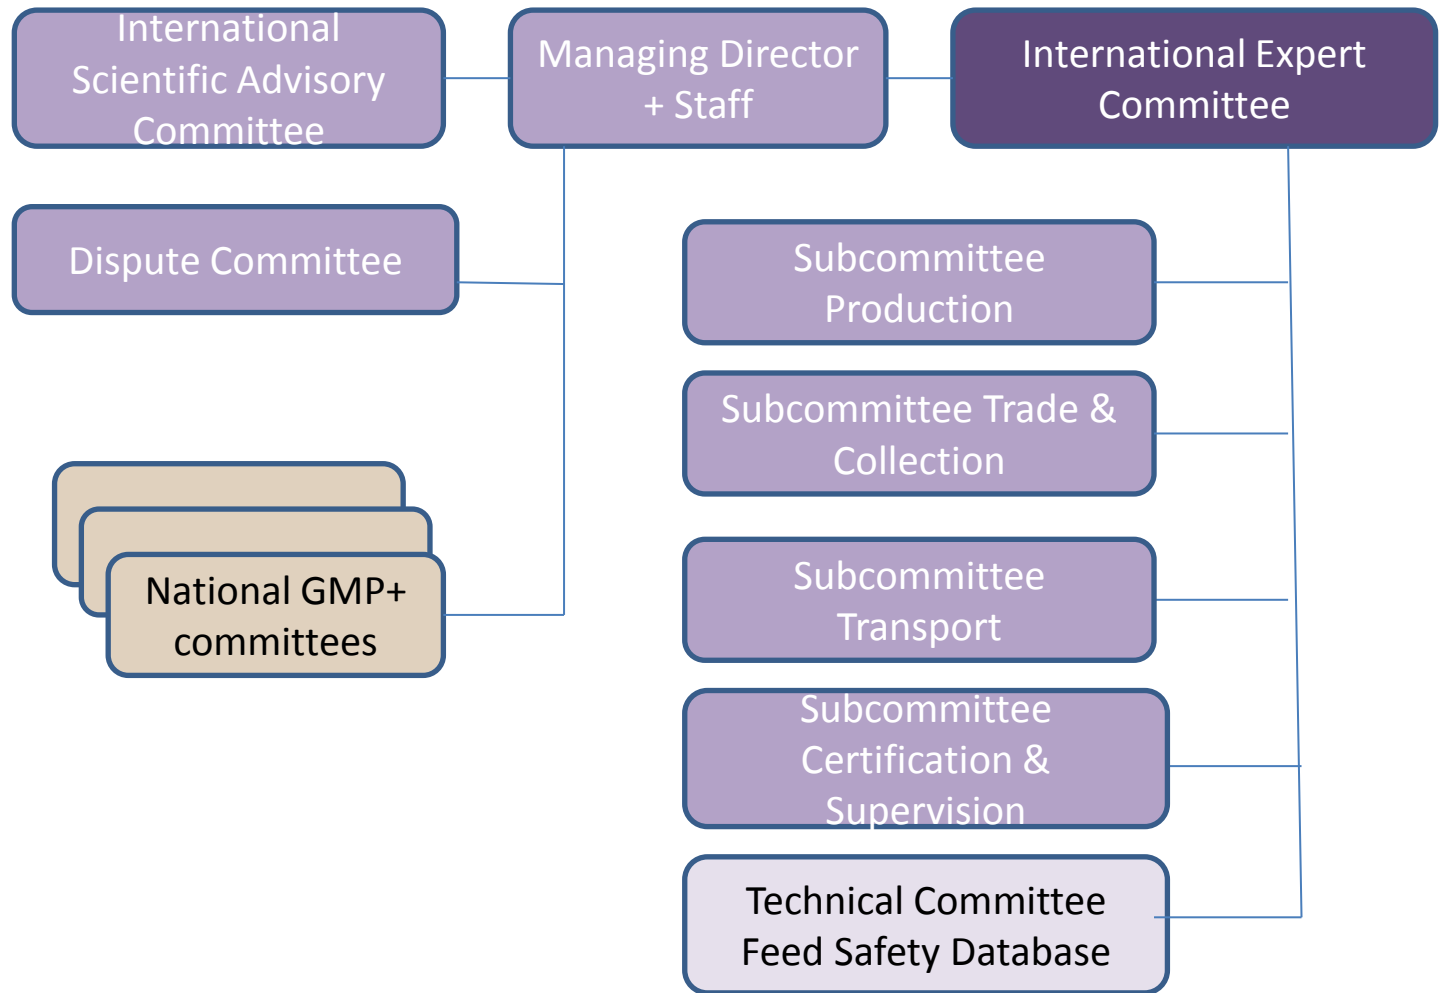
International Scientific Advisory Committee

Managing Director + Staff

International Expert Committee

Dispute Committee

Subcommittee Production

Subcommittee Trade & Collection

National GMP+ committees

Subcommittee Transport

Subcommittee Certification & Supervision

Technical Committee Feed Safety Database